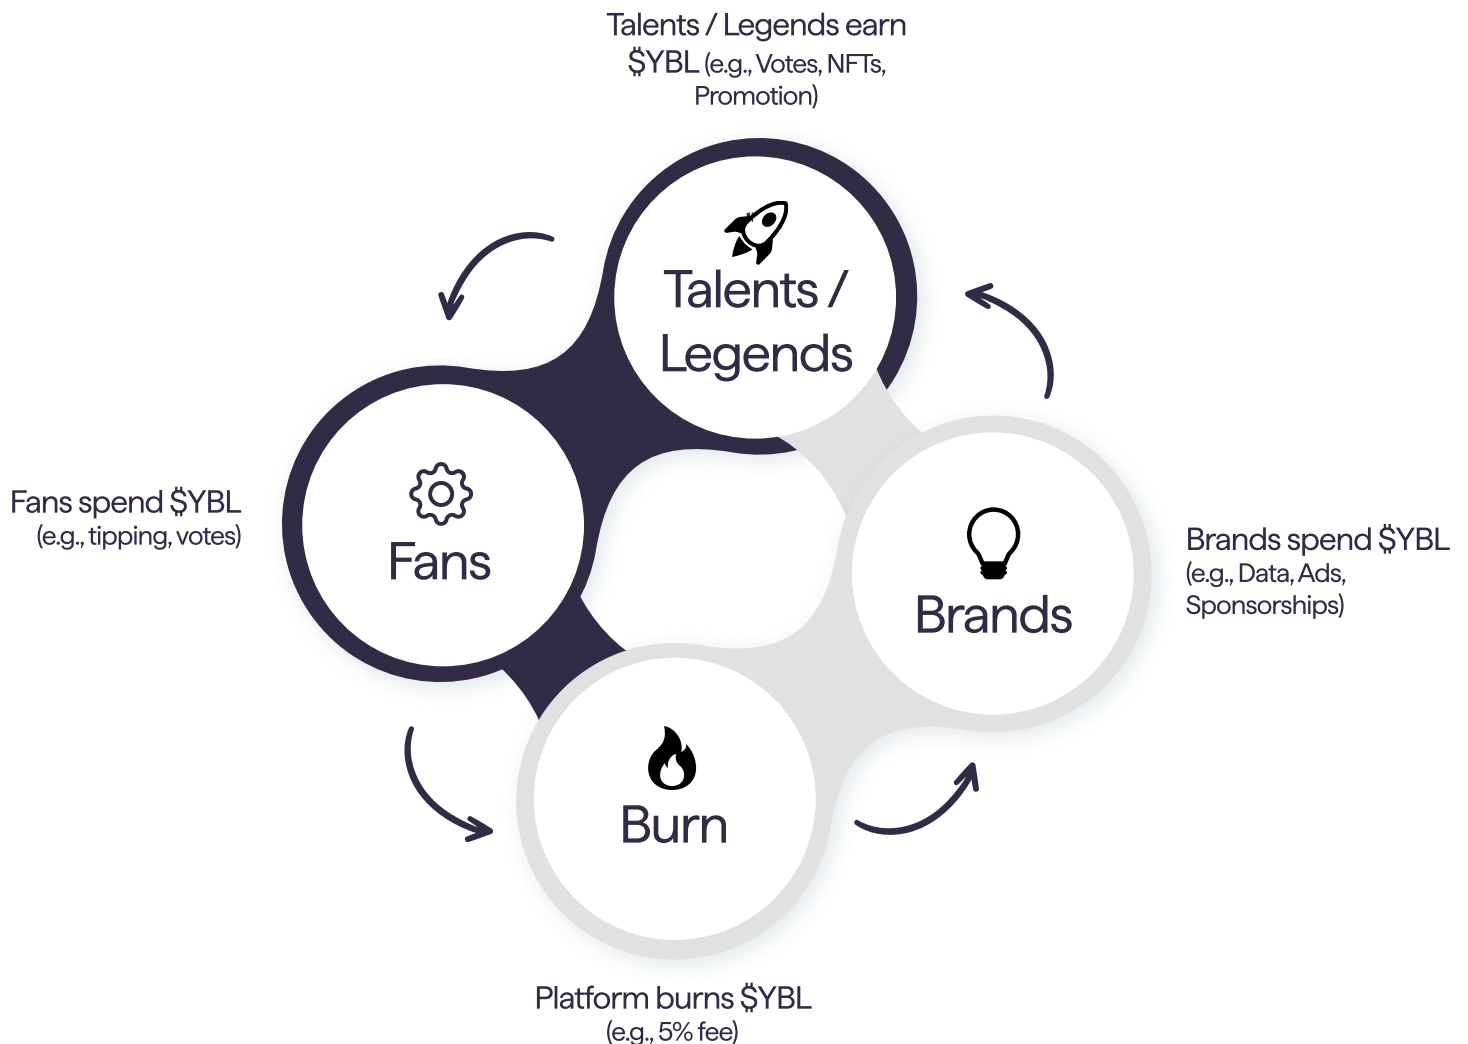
Talents / Legends earn $YBL (e.g., Votes, NFTs, Promotion)

Talents / Legends

Fans spend $YBL (e.g., tipping, votes)

Fans

Brands

Brands spend $YBL (e.g., Data, Ads, Sponsorships)

Burn

Platform burns $YBL (e.g., 5% fee)